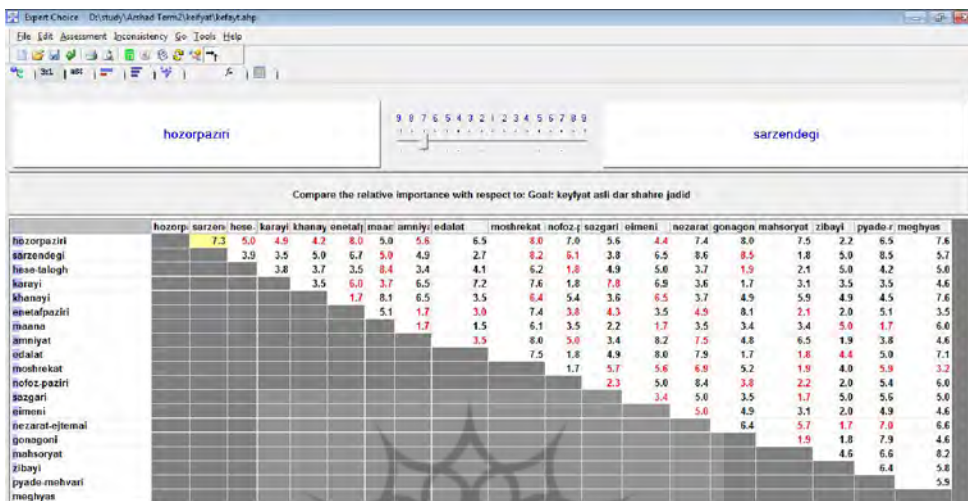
Expert Choice D:\study\Amhad-Term2\keifyat\kefayt.ahp

File Edit Assessment Inconsistency Go Tools Help

hozorpaziri

9 8 7 6 5 4 3 2 1 2 3 4 5 6 7 8 9

sarzendegi

Compare the relative importance with respect to: Goal: keyfyat asli dar shahre jadid

| | hozorp | sarzen | hese | karayi | khanay | enetafj | maan | amniyi | edalat | moshrekat | nofoz-p | sazgari | eimeni | nezarat | gonagon | mahsoryat | zibayi | pyade-r | moghyas |
|---|---|---|---|---|---|---|---|---|---|---|---|---|---|---|---|---|---|---|---|
| hozorpaziri | | 7.3 | 5.0 | 4.9 | 4.2 | 8.0 | 5.0 | 5.6 | 6.5 | 8.0 | 7.0 | 5.6 | 4.4 | 7.4 | 8.0 | 7.5 | 2.2 | 6.5 | 7.6 |
| sarzendegi | | | 3.9 | 3.5 | 5.0 | 6.7 | 5.0 | 4.9 | 2.7 | 8.2 | 6.1 | 3.8 | 6.5 | 8.6 | 8.5 | 1.8 | 5.0 | 8.5 | 5.7 |
| hese-talogh | | | | 3.8 | 3.7 | 3.5 | 8.4 | 3.4 | 4.1 | 6.2 | 1.8 | 4.9 | 5.0 | 3.7 | 1.9 | 2.1 | 5.0 | 4.2 | 5.0 |
| karayi | | | | | 3.5 | 6.0 | 3.7 | 6.5 | 7.2 | 7.6 | 1.8 | 7.8 | 6.9 | 3.6 | 1.7 | 3.1 | 3.5 | 3.5 | 4.6 |
| khanayi | | | | | | 1.7 | 8.1 | 6.5 | 3.5 | 6.4 | 5.4 | 3.6 | 6.5 | 3.7 | 4.9 | 5.9 | 4.9 | 4.5 | 7.6 |
| enetafpaziri | | | | | | | 5.1 | 1.7 | 3.0 | 7.4 | 3.8 | 4.3 | 3.5 | 4.9 | 8.1 | 2.1 | 2.0 | 5.1 | 3.5 |
| maana | | | | | | | | 1.7 | 1.5 | 6.1 | 3.5 | 2.2 | 1.7 | 3.5 | 3.4 | 3.4 | 5.0 | 1.7 | 6.0 |
| amniyat | | | | | | | | | 3.5 | 8.0 | 5.0 | 3.4 | 8.2 | 7.5 | 4.8 | 6.5 | 1.9 | 3.8 | 4.6 |
| edalat | | | | | | | | | | 7.5 | 1.8 | 4.9 | 8.0 | 7.9 | 1.7 | 1.8 | 4.4 | 5.0 | 7.1 |
| moshrekat | | | | | | | | | | | 1.7 | 5.7 | 5.6 | 6.9 | 5.2 | 1.9 | 4.0 | 5.9 | 3.2 |
| nofoz-paziri | | | | | | | | | | | | 2.3 | 5.0 | 8.4 | 3.8 | 2.2 | 2.0 | 5.4 | 6.0 |
| sazgari | | | | | | | | | | | | | 3.4 | 5.0 | 3.5 | 1.7 | 5.0 | 5.6 | 5.0 |
| eimeni | | | | | | | | | | | | | | 5.0 | 4.9 | 3.1 | 2.0 | 4.9 | 4.6 |
| nezarat-ejtemai | | | | | | | | | | | | | | | 6.4 | 5.7 | 1.7 | 7.0 | 6.6 |
| gonagoni | | | | | | | | | | | | | | | | 1.9 | 1.8 | 7.9 | 4.6 |
| mahsoryat | | | | | | | | | | | | | | | | | 4.6 | 6.6 | 8.2 |
| zibayi | | | | | | | | | | | | | | | | | | 6.4 | 5.8 |
| pyade-mehvari | | | | | | | | | | | | | | | | | | | 5.9 |
| meghyas | | | | | | | | | | | | | | | | | | | |